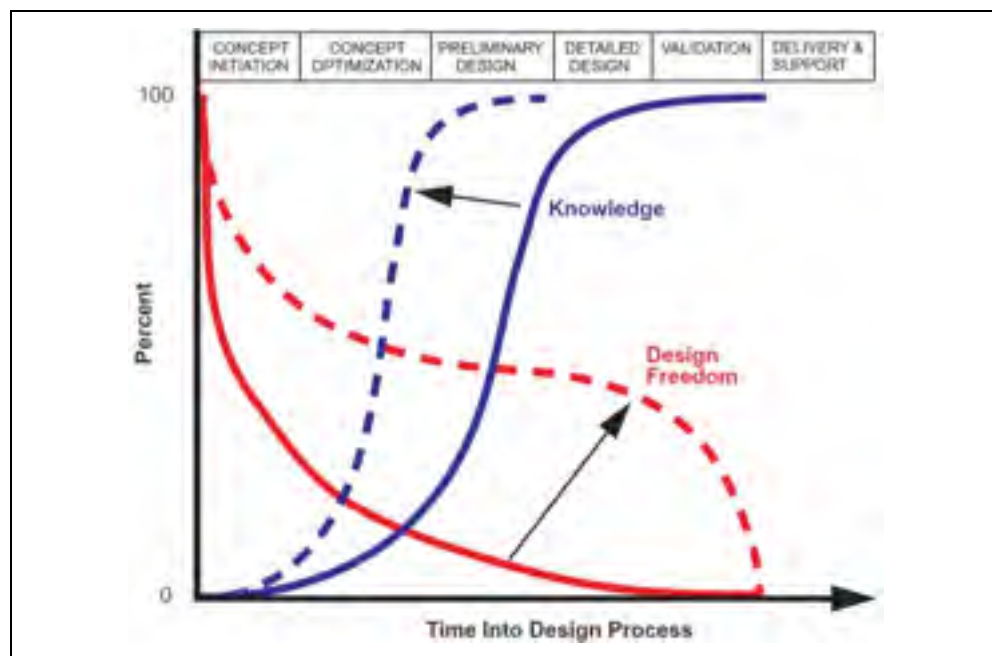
| CONCEPT INITIATION | CONCEPT OPTIMIZATION | PRELIMINARY DESIGN | DETAILED DESIGN | VALIDATION | DELIVERY & SUPPORT |
|---|---|---|---|---|---|

100

Knowledge

Percent

Design Freedom

0

Time Into Design Process